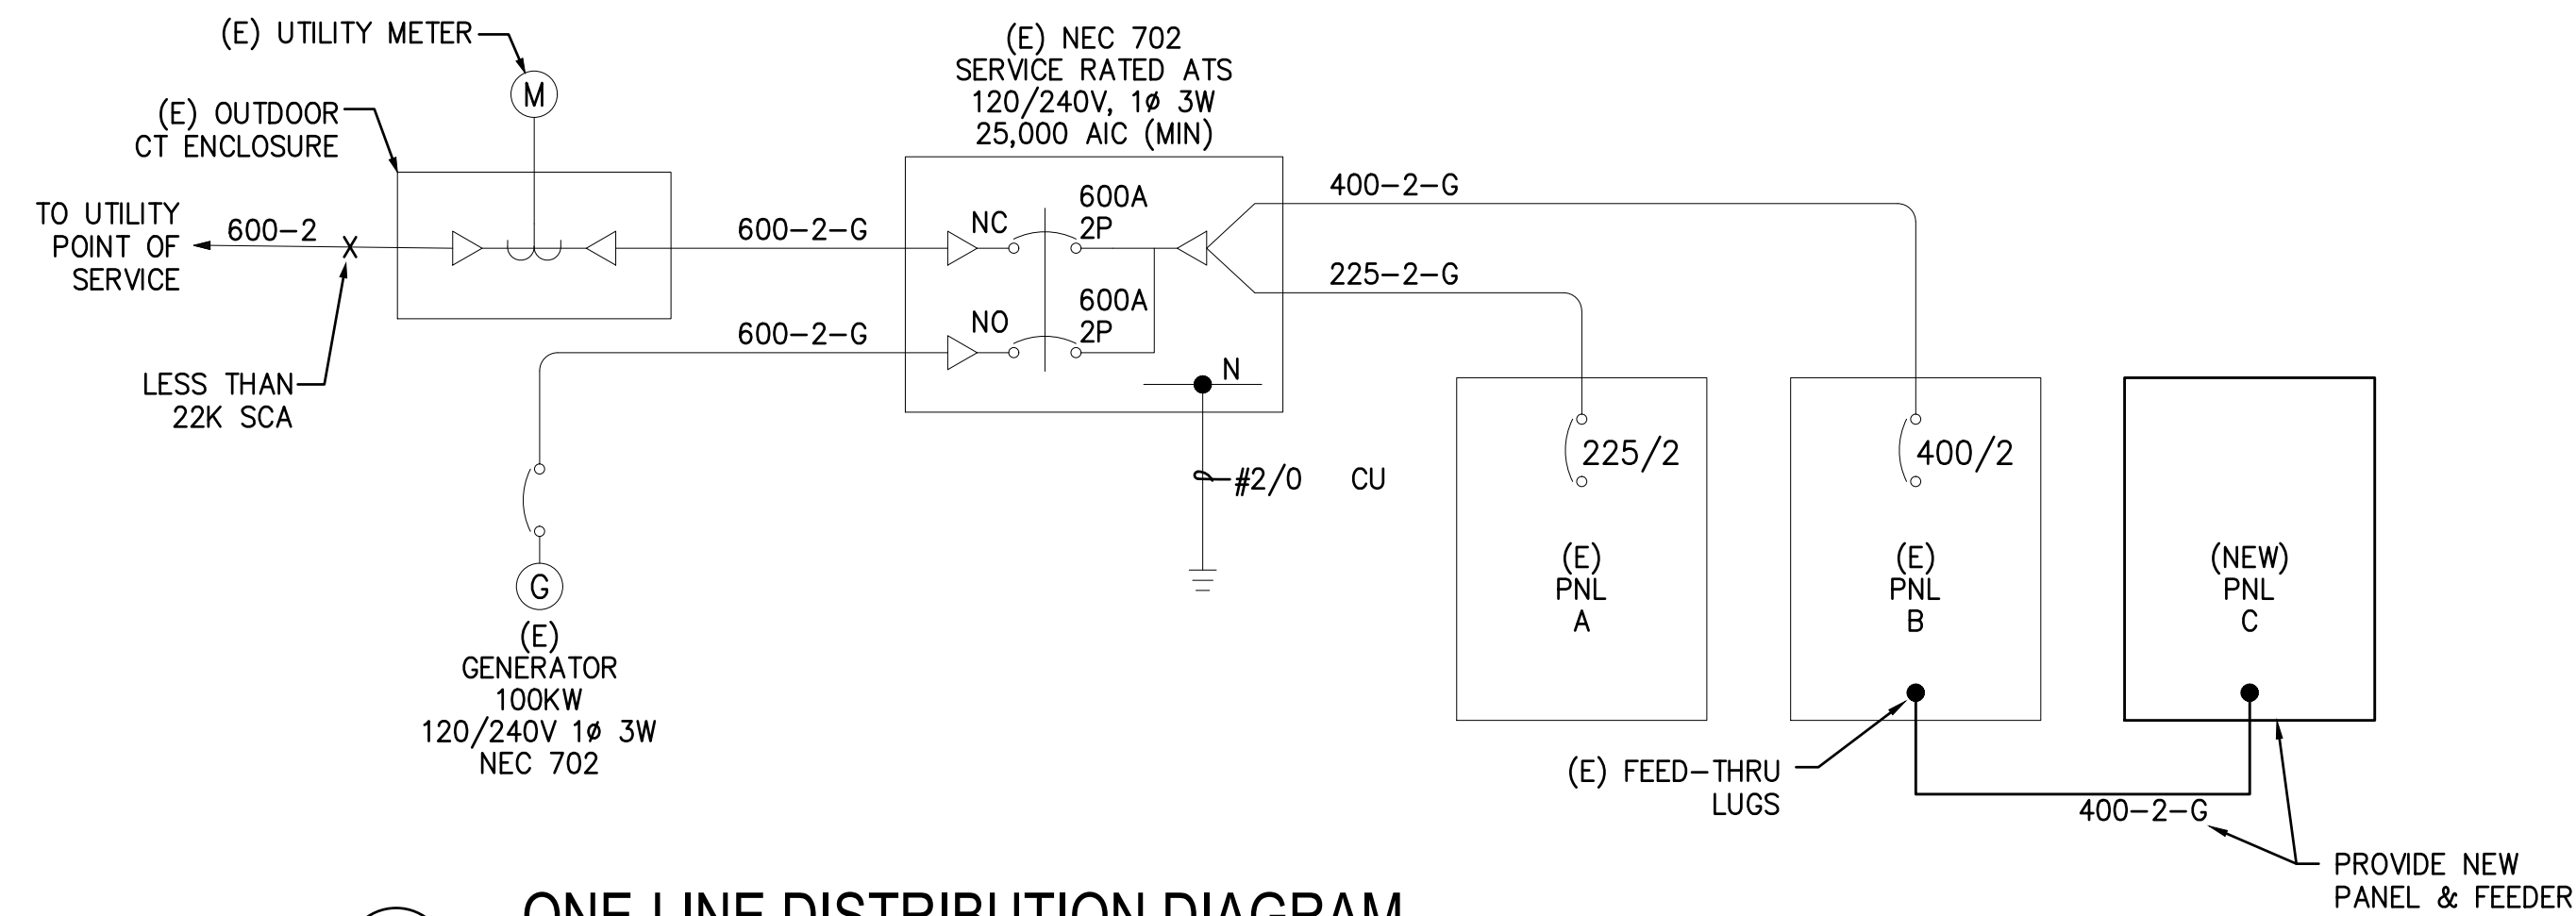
(E) UTILITY METER

M

(E) OUTDOOR CT ENCLOSURE

TO UTILITY POINT OF SERVICE

600–2

X

LESS THAN 22K SCA

(E) NEC 702 SERVICE RATED ATS 120/240V, 1ø 3W 25,000 AIC (MIN)

600–2–G

NC

600A 2P

NO

600A 2P

600–2–G

N

400–2–G

225–2–G

#2/0 CU

G

(E) GENERATOR 100KW 120/240V 1ø 3W NEC 702

225/2

(E) PNL A

400/2

(E) PNL B

(NEW) PNL C

(E) FEED–THRU LUGS

400–2–G

PROVIDE NEW PANEL & FEEDER

ONE LINE DISTRIBUTION DIAGRAM